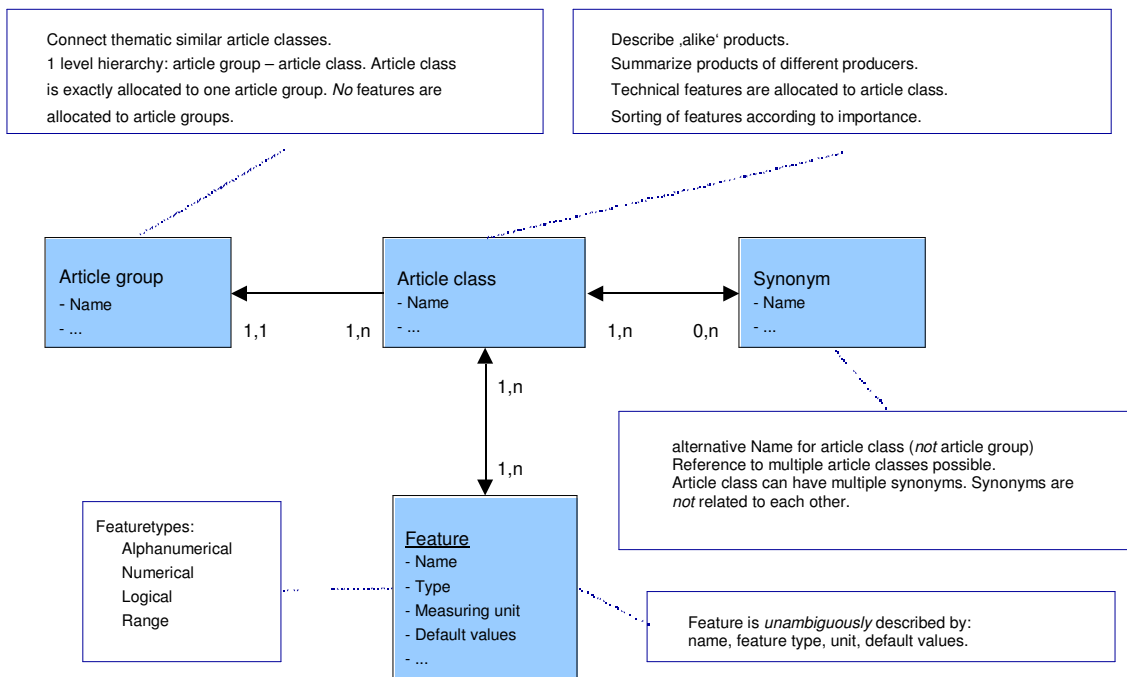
Connect thematic similar article classes.
1 level hierarchy: article group – article class. Article class is exactly allocated to one article group. *No* features are allocated to article groups.

Describe ‚alike‘ products.
Summarize products of different producers.
Technical features are allocated to article class.
Sorting of features according to importance.

Article group
- Name
- ...

1,1

1,n

Article class
- Name
- ...

1,n

0,n

Synonym
- Name
- ...

1,n

1,n

alternative Name for article class (*not* article group)
Reference to multiple article classes possible.
Article class can have multiple synonyms. Synonyms are *not* related to each other.

Featuretypes:
Alphanumerical
Numerical
Logical
Range

Feature
- Name
- Type
- Measuring unit
- Default values
- ...

Feature is *unambiguously* described by:
name, feature type, unit, default values.